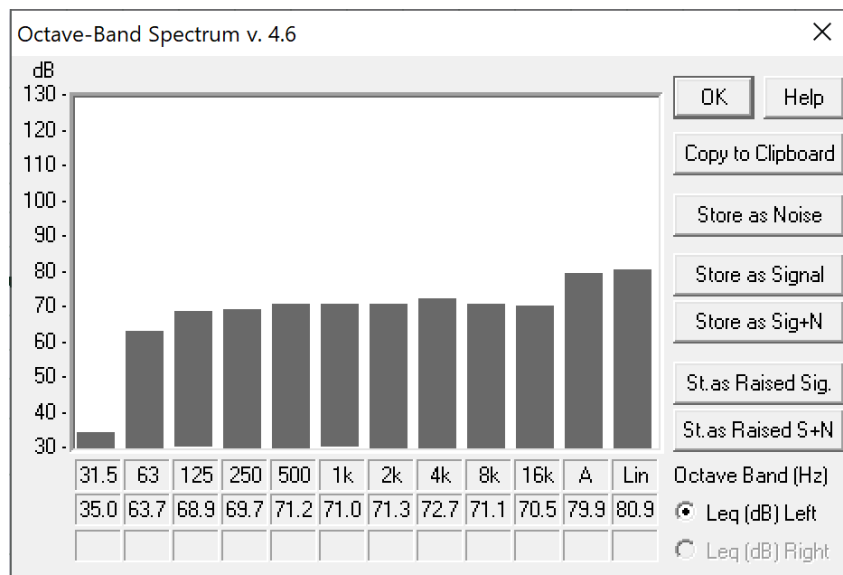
Octave-Band Spectrum v. 4.6

dB
130
120
110
100
90
80
70
60
50
40
30

| 31.5 | 63 | 125 | 250 | 500 | 1k | 2k | 4k | 8k | 16k | A | Lin |
|---|---|---|---|---|---|---|---|---|---|---|---|
| 35.0 | 63.7 | 68.9 | 69.7 | 71.2 | 71.0 | 71.3 | 72.7 | 71.1 | 70.5 | 79.9 | 80.9 |

OK
Help
Copy to Clipboard
Store as Noise
Store as Signal
Store as Sig+N
St.as Raised Sig.
St.as Raised S+N
Octave Band (Hz)
Leq (dB) Left
Leq (dB) Right